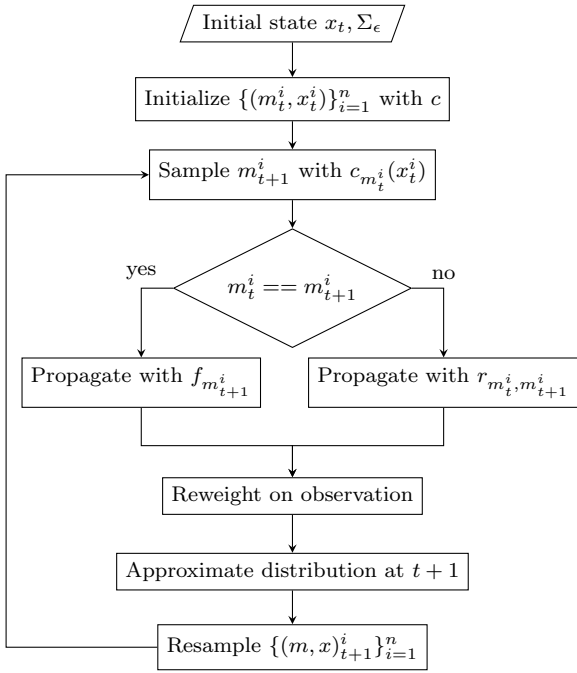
Initial state $x_t, \Sigma_\epsilon$

Initialize $\{(m_t^i, x_t^i)\}_{i=1}^n$ with $c$

Sample $m_{t+1}^i$ with $c_{m_t^i}(x_t^i)$

yes

$m_t^i == m_{t+1}^i$

no

Propagate with $f_{m_{t+1}^i}$

Propagate with $r_{m_t^i, m_{t+1}^i}$

Reweight on observation

Approximate distribution at $t+1$

Resample $\{(m, x)_{t+1}^i\}_{i=1}^n$